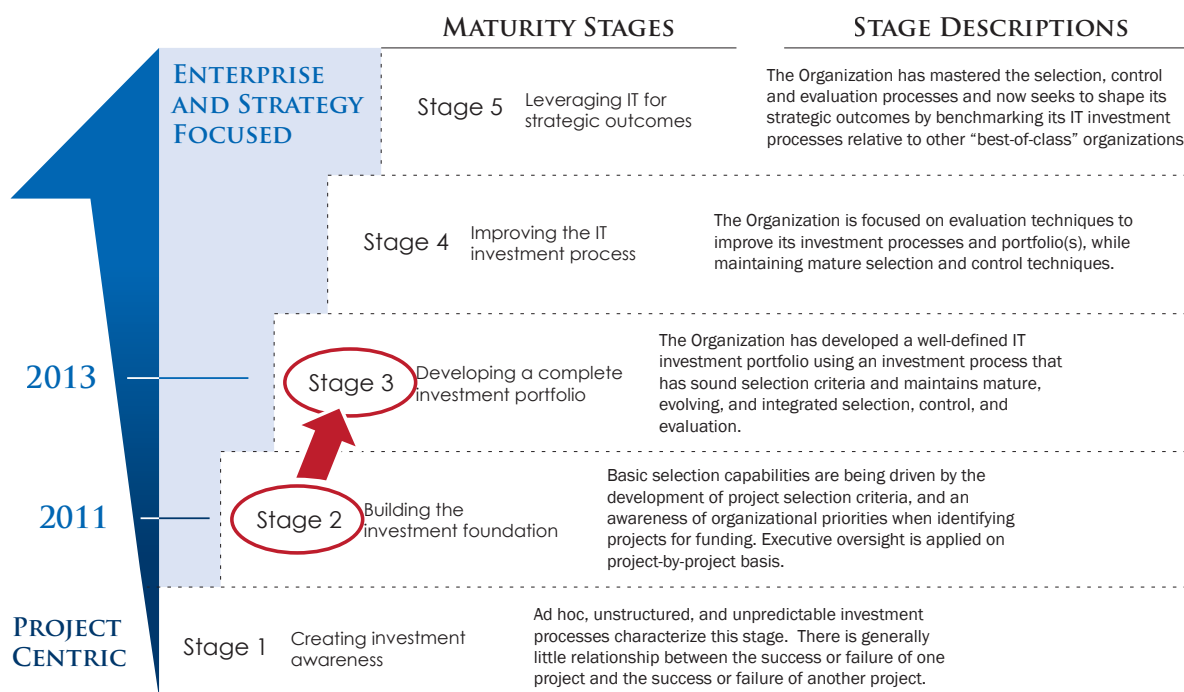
MATURITY STAGES

STAGE DESCRIPTIONS

ENTERPRISE AND STRATEGY FOCUSED

Stage 5 Leveraging IT for strategic outcomes

The Organization has mastered the selection, control and evaluation processes and now seeks to shape its strategic outcomes by benchmarking its IT investment processes relative to other "best-of-class" organizations

Stage 4 Improving the IT investment process

The Organization is focused on evaluation techniques to improve its investment processes and portfolio(s), while maintaining mature selection and control techniques.

2013

Stage 3 Developing a complete investment portfolio

The Organization has developed a well-defined IT investment portfolio using an investment process that has sound selection criteria and maintains mature, evolving, and integrated selection, control, and evaluation.

2011

Stage 2 Building the investment foundation

Basic selection capabilities are being driven by the development of project selection criteria, and an awareness of organizational priorities when identifying projects for funding. Executive oversight is applied on project-by-project basis.

PROJECT CENTRIC

Stage 1 Creating investment awareness

Ad hoc, unstructured, and unpredictable investment processes characterize this stage. There is generally little relationship between the success or failure of one project and the success or failure of another project.